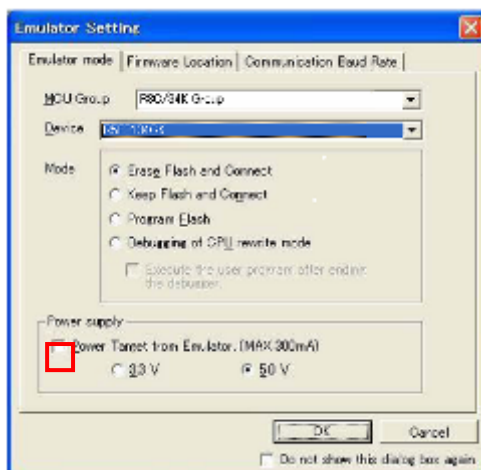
Emulator Setting

Emulator mode | Firmware Location | Communication Baud Rate

MCU Group R8C/34K Group

Device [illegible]

Mode
Erase Flash and Connect
Keep Flash and Connect
Program Flash
Debugging of CPU rewrite mode
Execute the user program after ending the debugger.

Power supply
Power Target from Emulator. (MAX 300mA)
3.3 V
5.0 V

OK
Cancel

Do not show this dialog box again